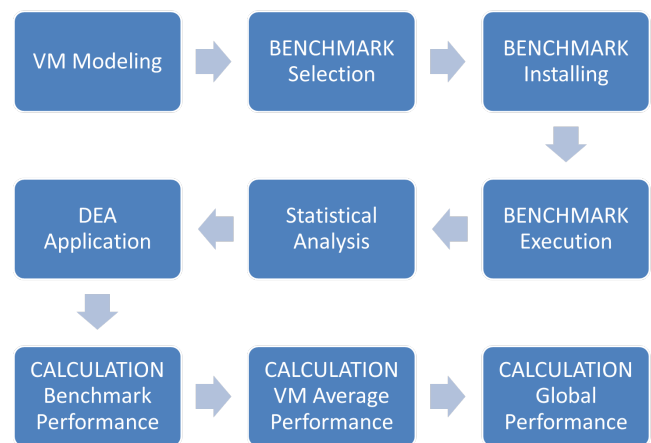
VM Modeling

BENCHMARK Selection

BENCHMARK Installing

BENCHMARK Execution

Statistical Analysis

DEA Application

CALCULATION Benchmark Performance

CALCULATION VM Average Performance

CALCULATION Global Performance